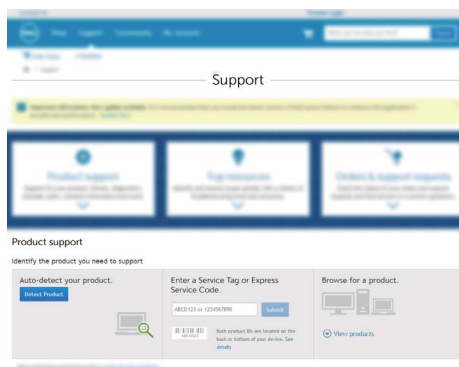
Support

Product support

Identify the product you need to support

Auto-detect your product.

Detect Product

Enter a Service Tag or Express Service Code.

ABCD123 or 1234567890

Submit

Both product IDs are located on the back or bottom of your device. See details

Browse for a product.

View products